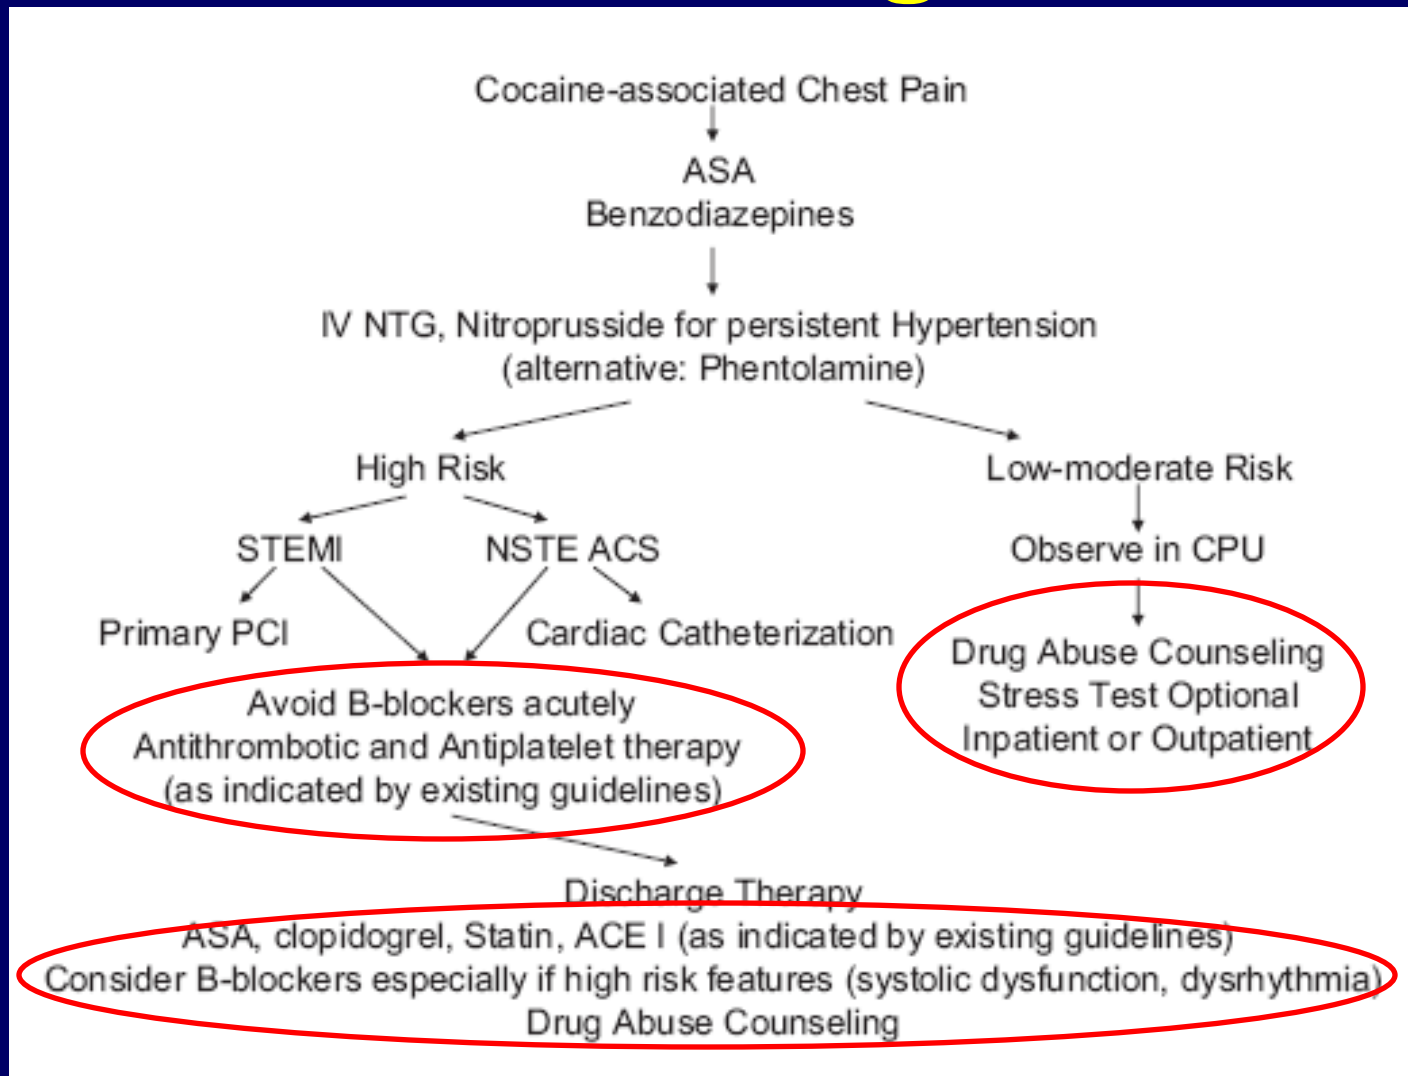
Cocaine-associated Chest Pain

ASA
Benzodiazepines

IV NTG, Nitroprusside for persistent Hypertension
(alternative: Phentolamine)

High Risk

Low-moderate Risk

STEMI

NSTE ACS

Observe in CPU

Primary PCI

Cardiac Catheterization

Drug Abuse Counseling
Stress Test Optional
Inpatient or Outpatient

Avoid B-blockers acutely
Antithrombotic and Antiplatelet therapy
(as indicated by existing guidelines)

Discharge Therapy
ASA, clopidogrel, Statin, ACE I (as indicated by existing guidelines)
Consider B-blockers especially if high risk features (systolic dysfunction, dysrhythmia)
Drug Abuse Counseling